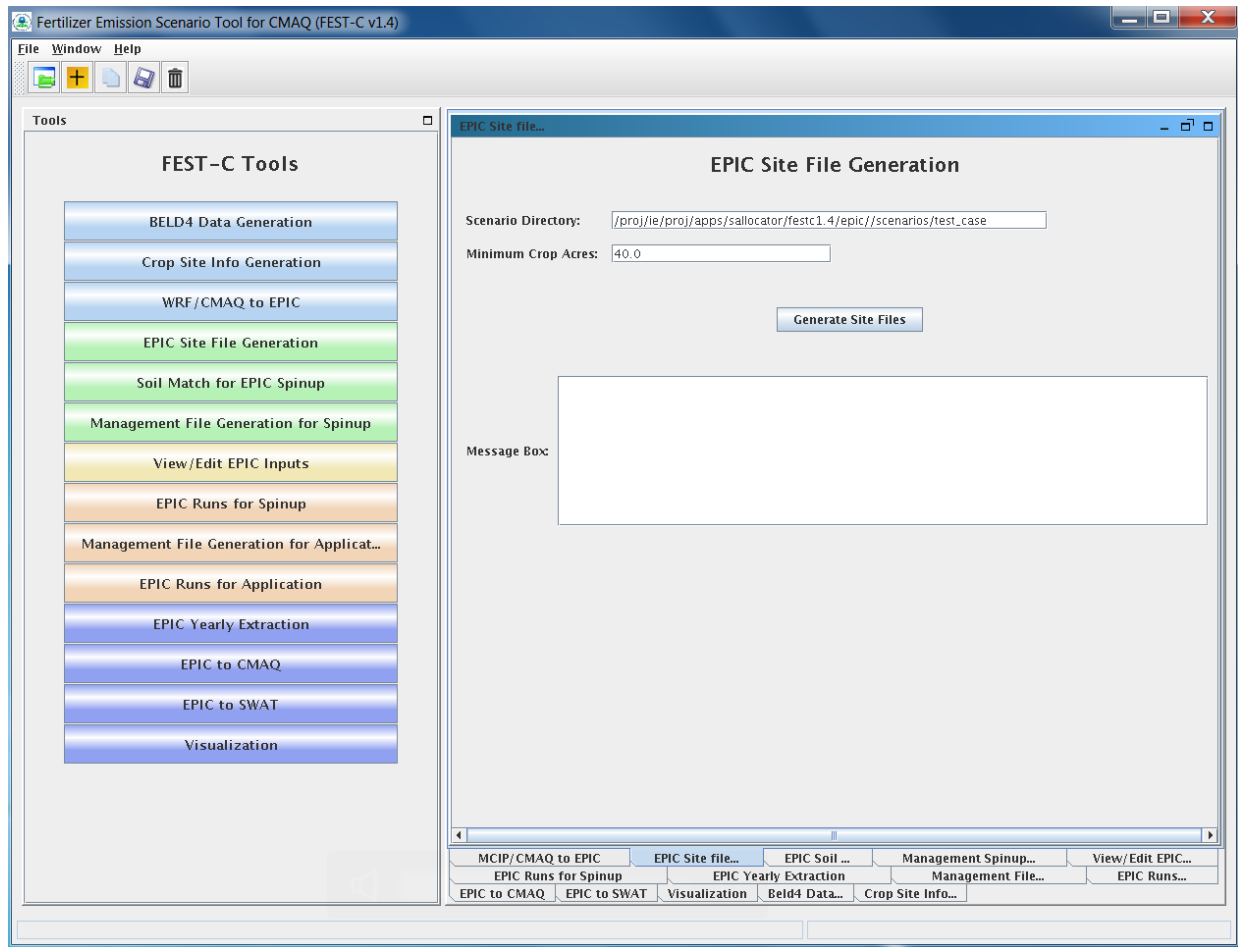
Fertilizer Emission Scenario Tool for CMAQ (FEST-C v1.4)

File Window Help

Tools

FEST-C Tools

BELD4 Data Generation

Crop Site Info Generation

WRF/CMAQ to EPIC

EPIC Site File Generation

Soil Match for EPIC Spinup

Management File Generation for Spinup

View/Edit EPIC Inputs

EPIC Runs for Spinup

Management File Generation for Applicat...

EPIC Runs for Application

EPIC Yearly Extraction

EPIC to CMAQ

EPIC to SWAT

Visualization

EPIC Site file...

EPIC Site File Generation

Scenario Directory: /proj/ie/proj/apps/sallocator/festc1.4/epic//scenarios/test_case

Minimum Crop Acres: 40.0

Generate Site Files

Message Box:

MCIP/CMAQ to EPIC | EPIC Site file... | EPIC Soil ... | Management Spinup... | View/Edit EPIC...

EPIC Runs for Spinup | EPIC Yearly Extraction | Management File... | EPIC Runs...

EPIC to CMAQ | EPIC to SWAT | Visualization | Beld4 Data... | Crop Site Info...